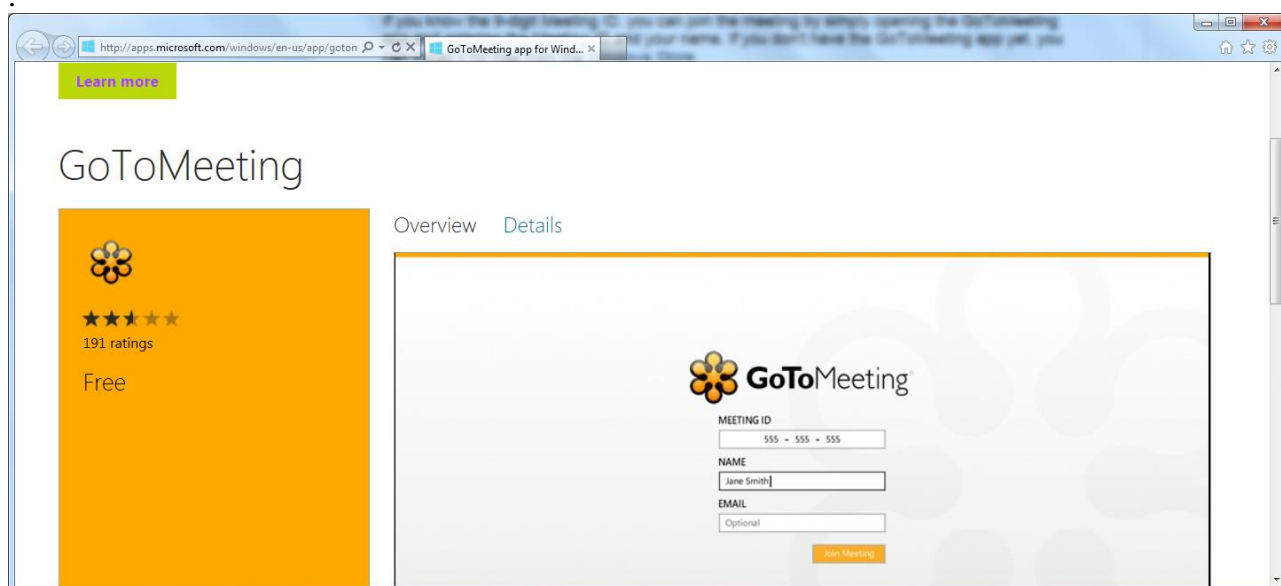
http://apps.microsoft.com/windows/en-us/app/goton

GoToMeeting app for Wind...

Learn more

GoToMeeting

191 ratings

Free

Overview Details

GoToMeeting

MEETING ID

555 - 555 - 555

NAME

Jane Smith

EMAIL

Optional

Join Meeting